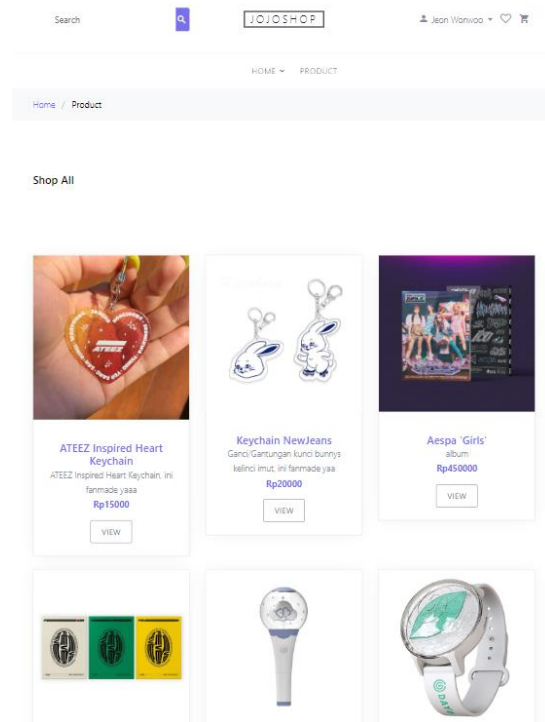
Search

JOJOSHOP

Jeon Wonwoo

HOME PRODUCT

Home / Product

Shop All

ATEEZ Inspired Heart Keychain
ATEEZ Inspired Heart Keychain, ini fanmade yaaa
Rp15000
VIEW

Keychain NewJeans
Ganci/Gantungan kunci bunnys kelinci imut, ini fanmade yaa
Rp20000
VIEW

Aespa 'Girls'
album
Rp450000
VIEW